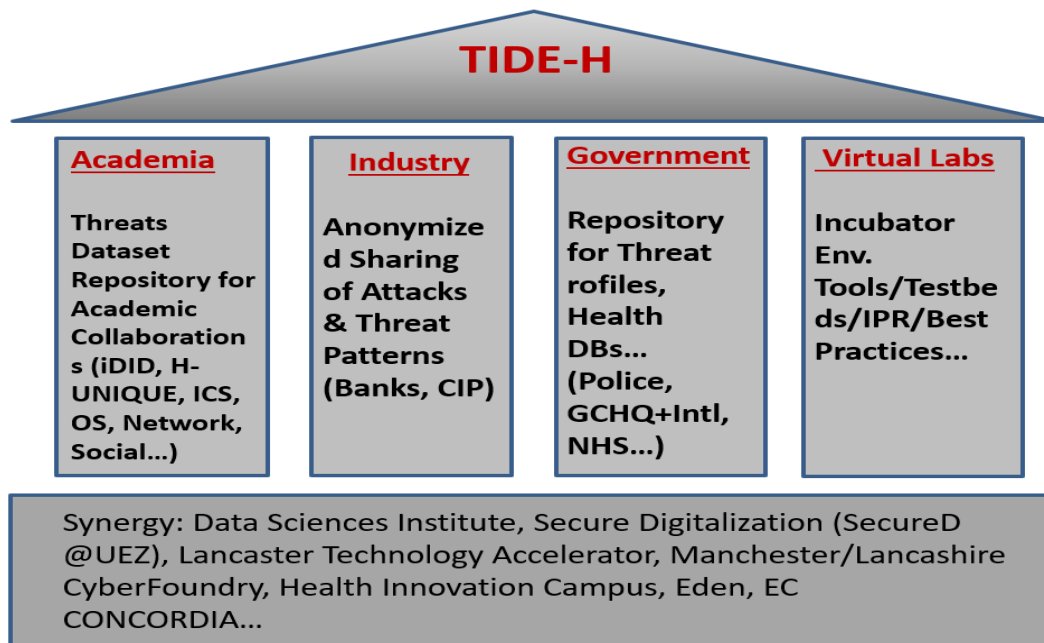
TIDE-H

Academia

Threats Dataset Repository for Academic Collaborations (iDID, H-UNIQUE, ICS, OS, Network, Social...)

Industry

Anonymized Sharing of Attacks & Threat Patterns (Banks, CIP)

Government

Repository for Threat rofiles, Health DBs... (Police, GCHQ+Intl, NHS...)

Virtual Labs

Incubator Env. Tools/Testbeds/IPR/Best Practices...

Synergy: Data Sciences Institute, Secure Digitalization (SecureD @UEZ), Lancaster Technology Accelerator, Manchester/Lancashire CyberFoundry, Health Innovation Campus, Eden, EC CONCORDIA...